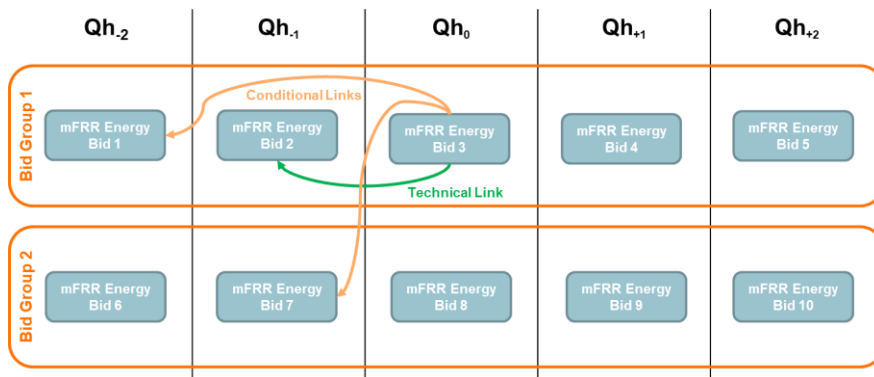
$Qh_{-2}$ $Qh_{-1}$ $Qh_{0}$ $Qh_{+1}$ $Qh_{+2}$

Bid Group 1

Conditional Links

mFRR Energy Bid 1

mFRR Energy Bid 2

mFRR Energy Bid 3

mFRR Energy Bid 4

mFRR Energy Bid 5

Technical Link

Bid Group 2

mFRR Energy Bid 6

mFRR Energy Bid 7

mFRR Energy Bid 8

mFRR Energy Bid 9

mFRR Energy Bid 10